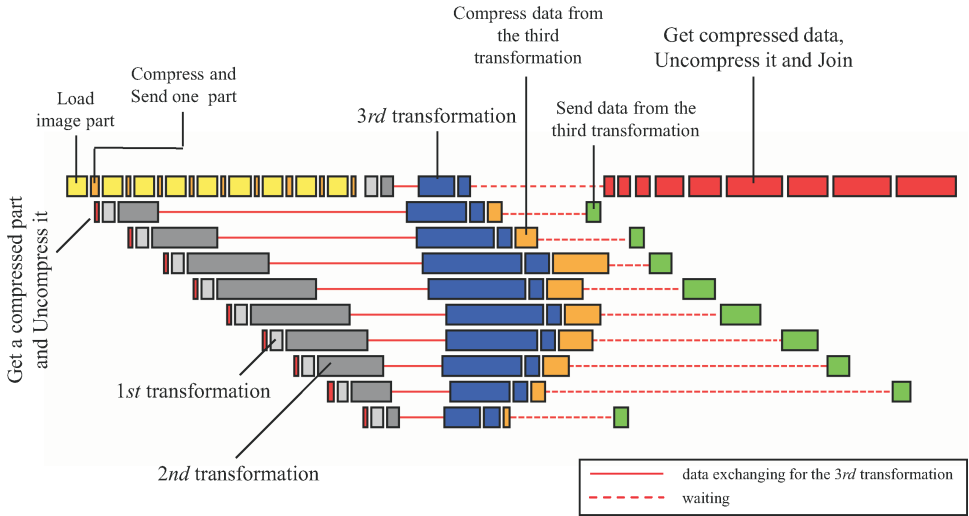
Compress data from the third transformation

Get compressed data, Uncompress it and Join

Compress and Send one part

Load image part

3rd transformation

Send data from the third transformation

Get a compressed part and Uncompress it

1st transformation

2nd transformation

data exchanging for the 3rd transformation

waiting